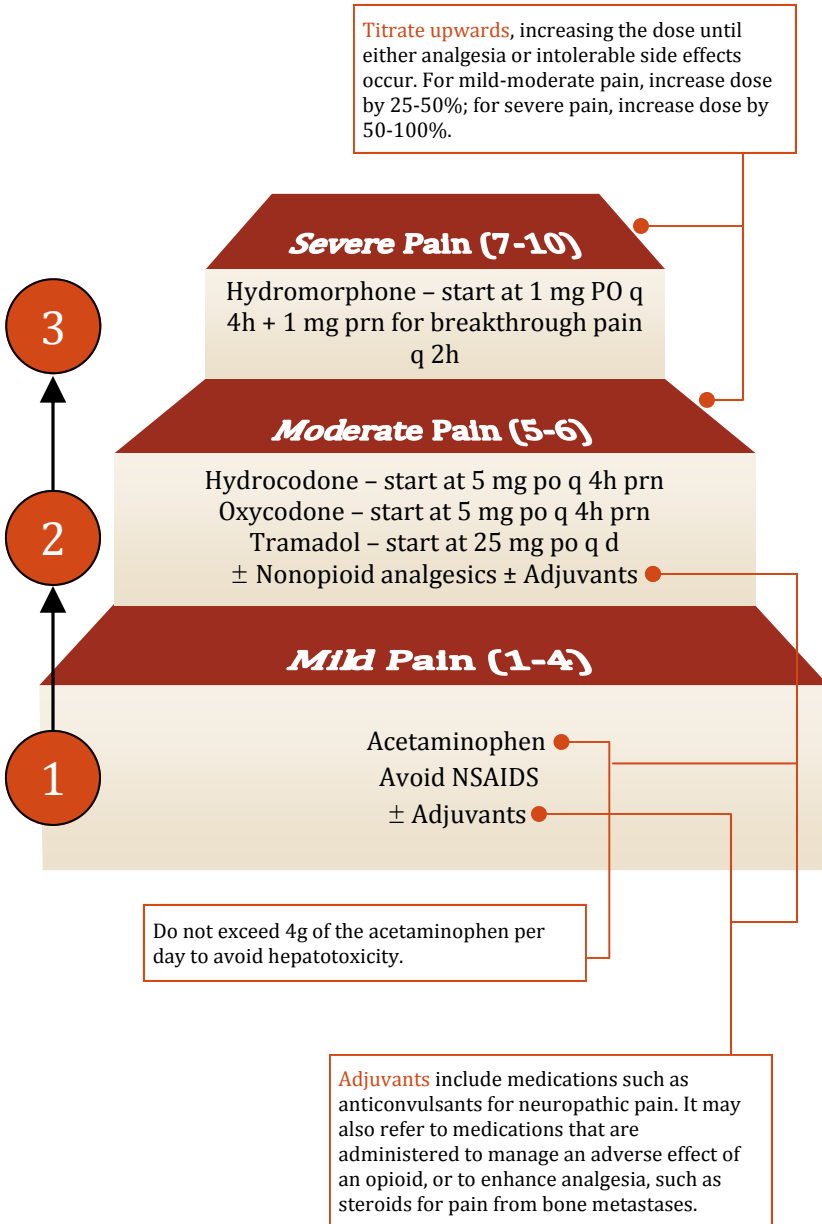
Titrate upwards, increasing the dose until either analgesia or intolerable side effects occur. For mild-moderate pain, increase dose by 25-50%; for severe pain, increase dose by 50-100%.

Severe Pain (7-10)

Hydromorphone – start at 1 mg PO q 4h + 1 mg prn for breakthrough pain q 2h

3

Moderate Pain (5-6)

Hydrocodone – start at 5 mg po q 4h prn
Oxycodone – start at 5 mg po q 4h prn
Tramadol – start at 25 mg po q d
± Nonopioid analgesics ± Adjuvants

2

Mild Pain (1-4)

Acetaminophen
Avoid NSAIDS
± Adjuvants

1

Do not exceed 4g of the acetaminophen per day to avoid hepatotoxicity.

Adjuvants include medications such as anticonvulsants for neuropathic pain. It may also refer to medications that are administered to manage an adverse effect of an opioid, or to enhance analgesia, such as steroids for pain from bone metastases.